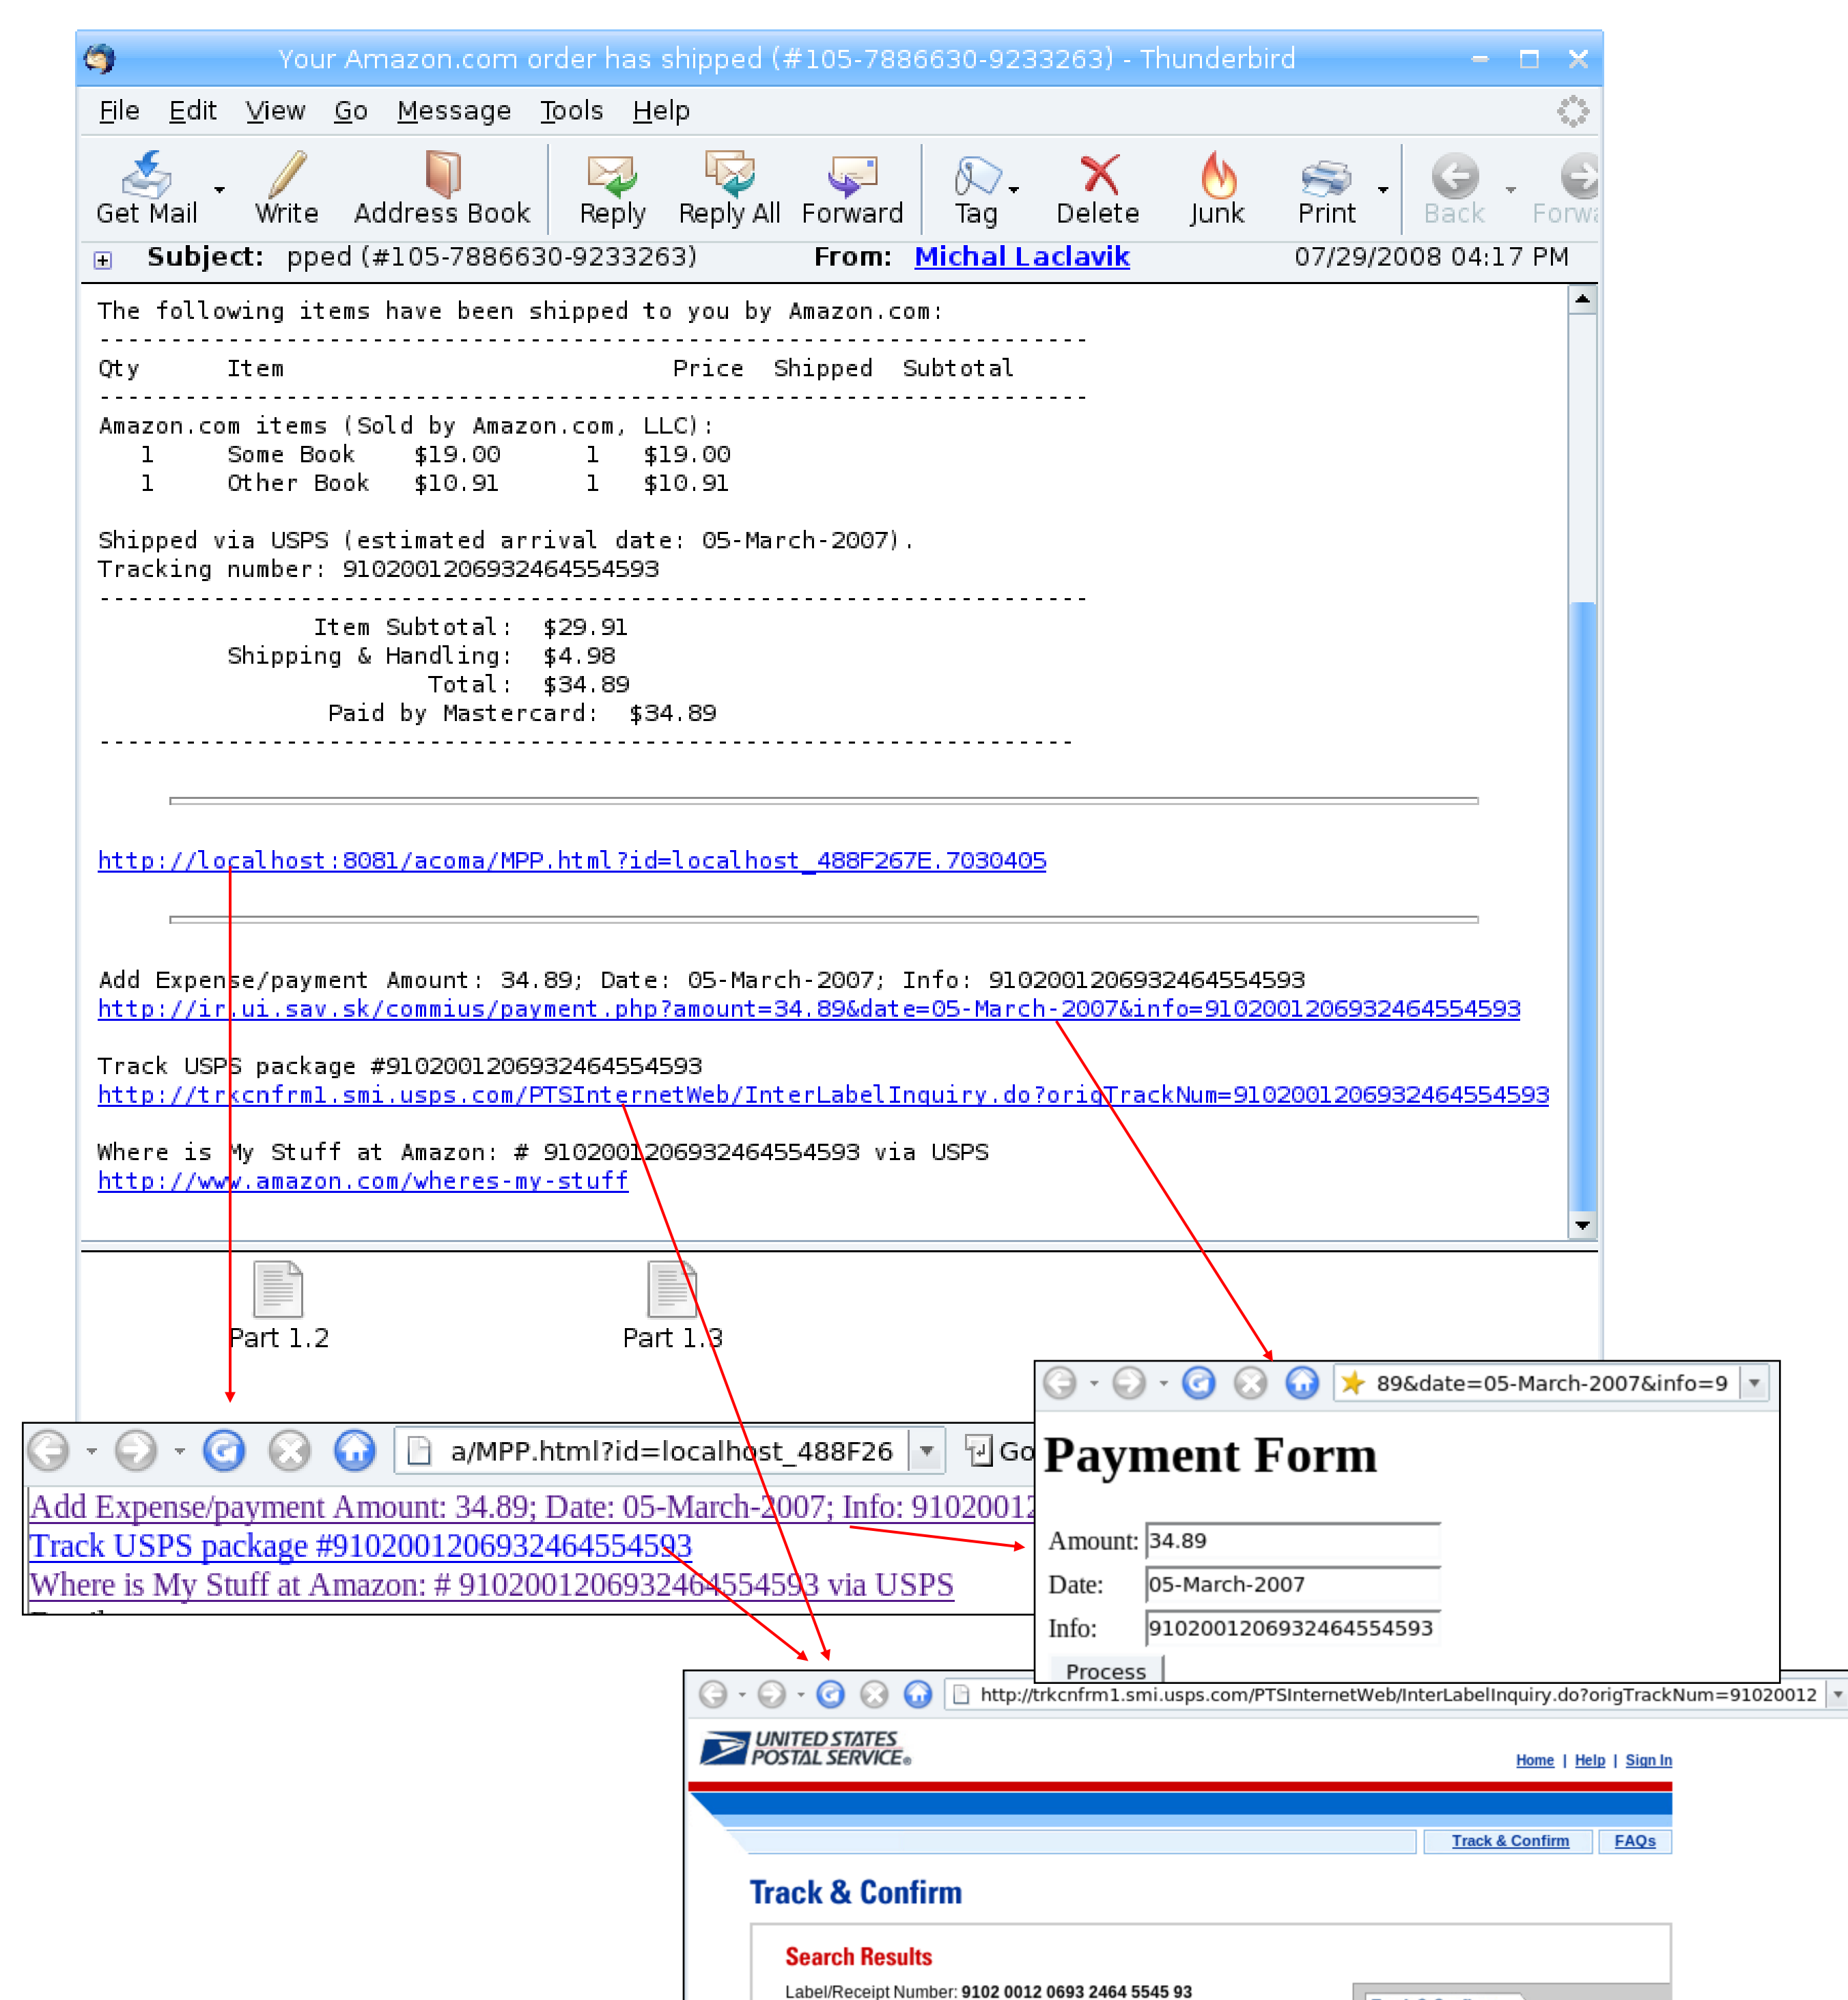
Your Amazon.com order has shipped (#105-7886630-9233263) - Thunderbird

File Edit View Go Message Tools Help

Get Mail Write Address Book Reply Reply All Forward Tag Delete Junk Print Back Forwa

Subject: pped (#105-7886630-9233263) From: Michal Laclavik 07/29/2008 04:17 PM

The following items have been shipped to you by Amazon.com:

---------------------------------------------------------------------

| Qty | Item | Price | Shipped | Subtotal |
|---|---|---|---|---|
| 1 | Some Book | \$19.00 | 1 | \$19.00 |
| 1 | Other Book | \$10.91 | 1 | \$10.91 |

Amazon.com items (Sold by Amazon.com, LLC):

Shipped via USPS (estimated arrival date: 05-March-2007).
Tracking number: 9102001206932464554593

---------------------------------------------------------------------

Item Subtotal: \$29.91
Shipping & Handling: \$4.98
Total: \$34.89
Paid by Mastercard: \$34.89

---------------------------------------------------------------------

http://localhost:8081/acoma/MPP.html?id=localhost_488F267E.7030405

Add Expense/payment Amount: 34.89; Date: 05-March-2007; Info: 9102001206932464554593
http://ir.ui.sav.sk/commius/payment.php?amount=34.89&date=05-March-2007&info=9102001206932464554593

Track USPS package #9102001206932464554593
http://trkcnfrml.smi.usps.com/PTSInternetWeb/InterLabelInquiry.do?origTrackNum=9102001206932464554593

Where is My Stuff at Amazon: # 9102001206932464554593 via USPS
http://www.amazon.com/wheres-my-stuff

Part 1.2 Part 1.3

a/MPP.html?id=localhost_488F26 Go

Add Expense/payment Amount: 34.89; Date: 05-March-2007; Info: 9102001
Track USPS package #9102001206932464554593
Where is My Stuff at Amazon: # 9102001206932464554593 via USPS

89&date=05-March-2007&info=9

Payment Form

Amount: 34.89
Date: 05-March-2007
Info: 9102001206932464554593
Process

http://trkcnfrm1.smi.usps.com/PTSInternetWeb/InterLabelInquiry.do?origTrackNum=91020012

UNITED STATES POSTAL SERVICE

Home | Help | Sign In

Track & Confirm FAQs

Track & Confirm

Search Results

Label/Receipt Number: 9102 0012 0693 2464 5545 93